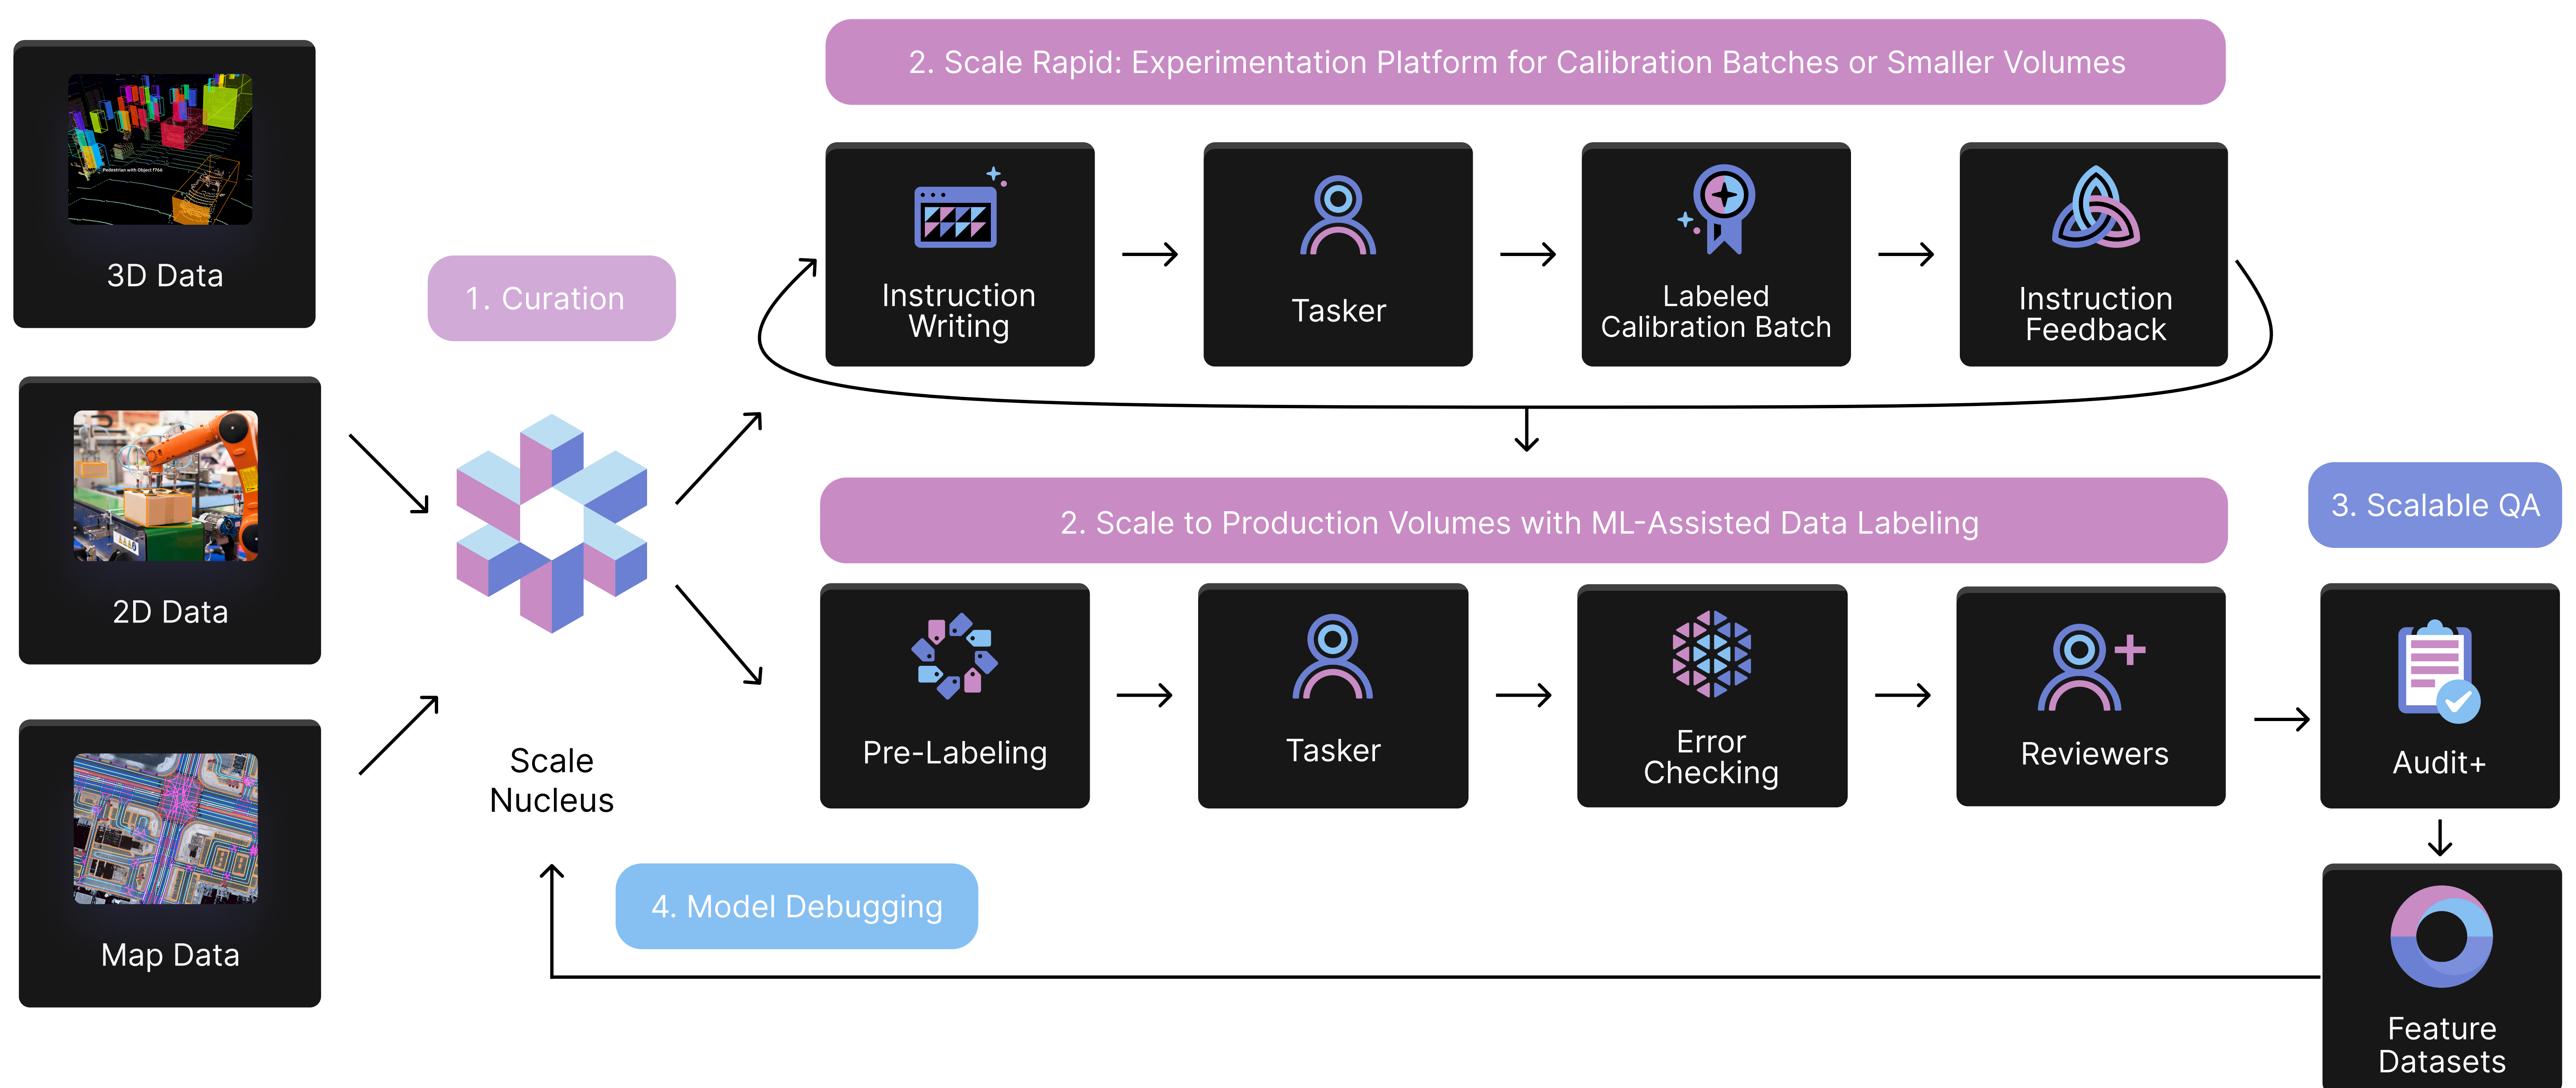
3D Data

2D Data

Map Data

1. Curation

Scale Nucleus

2. Scale Rapid: Experimentation Platform for Calibration Batches or Smaller Volumes

Instruction Writing

Tasker

Labeled Calibration Batch

Instruction Feedback

2. Scale to Production Volumes with ML-Assisted Data Labeling

Pre-Labeling

Tasker

Error Checking

Reviewers

3. Scalable QA

Audit+

Feature Datasets

4. Model Debugging